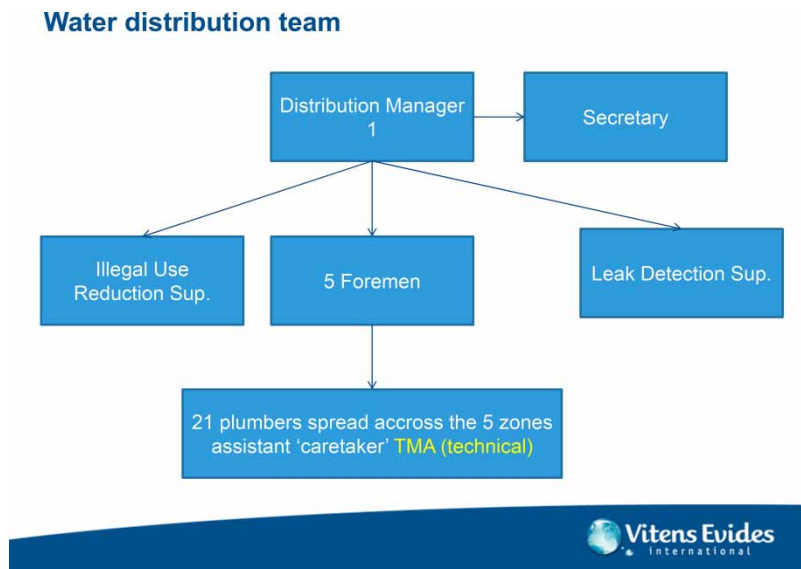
Water distribution team

Distribution Manager 1

Secretary

Illegal Use Reduction Sup.

5 Foremen

Leak Detection Sup.

21 plumbers spread accross the 5 zones assistant 'caretaker' TMA (technical)

Vitens Evides international